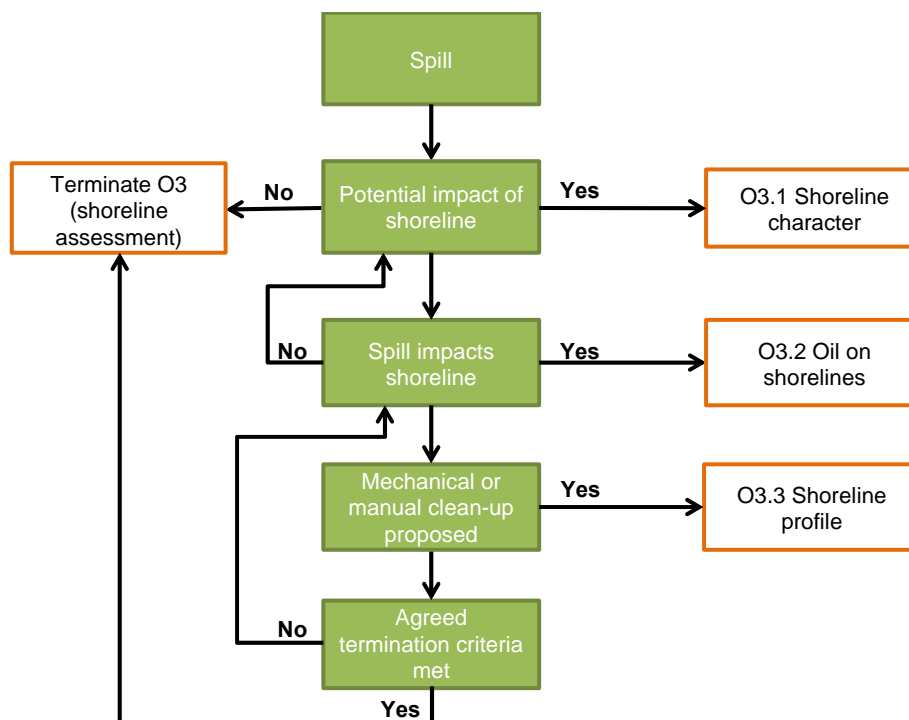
Spill

Terminate O3 (shoreline assessment)

No

Potential impact of shoreline

Yes

O3.1 Shoreline character

No

Spill impacts shoreline

Yes

O3.2 Oil on shorelines

Mechanical or manual clean-up proposed

Yes

O3.3 Shoreline profile

No

Agreed termination criteria met

Yes